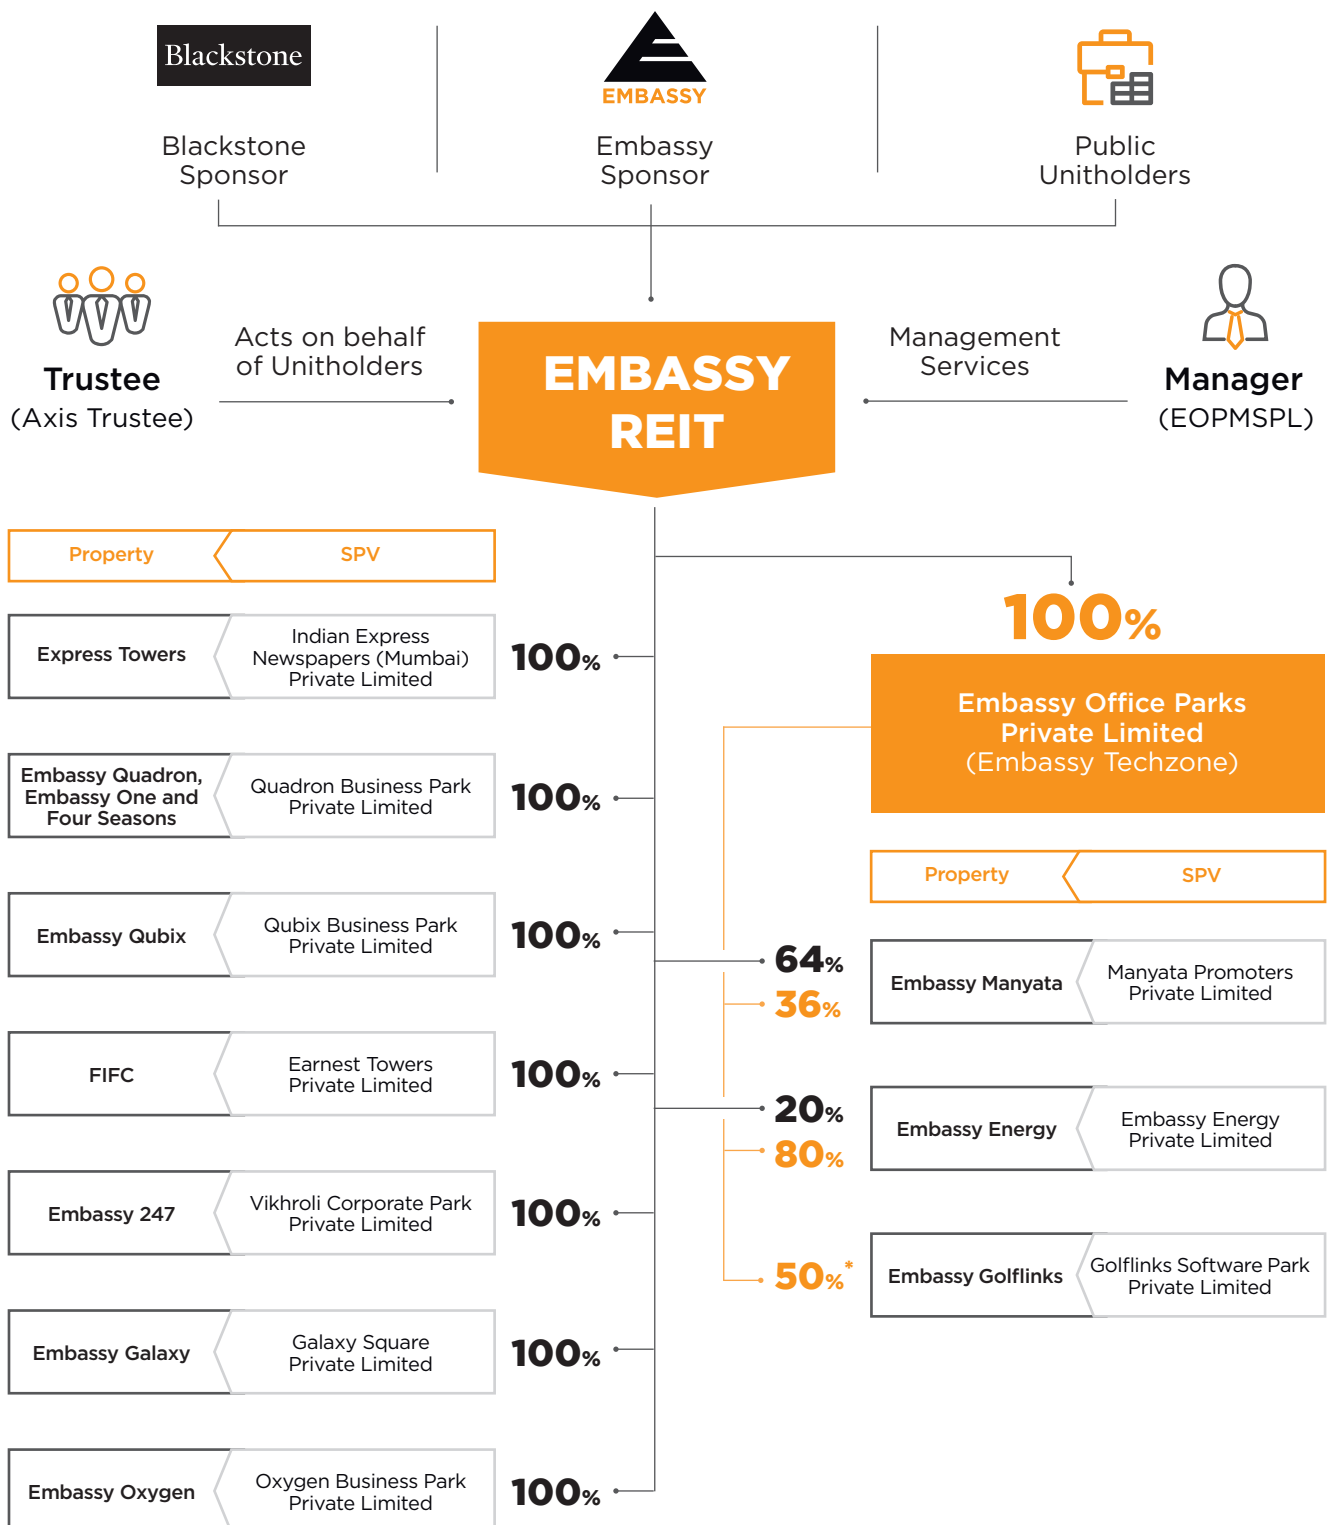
Blackstone

Blackstone Sponsor

EMBASSY

Embassy Sponsor

Public Unitholders

Trustee (Axis Trustee)

Acts on behalf of Unitholders

EMBASSY REIT

Management Services

Manager (EOPMSPL)

| Property | SPV |
|---|---|
| Express Towers | Indian Express Newspapers (Mumbai) Private Limited |
| Embassy Quadron, Embassy One and Four Seasons | Quadron Business Park Private Limited |
| Embassy Qubix | Qubix Business Park Private Limited |
| FIFC | Earnest Towers Private Limited |
| Embassy 247 | Vikhroli Corporate Park Private Limited |
| Embassy Galaxy | Galaxy Square Private Limited |
| Embassy Oxygen | Oxygen Business Park Private Limited |

100%
100%
100%
100%
100%
100%
100%

100%

Embassy Office Parks Private Limited (Embassy Techzone)

| Property | SPV |
|---|---|
| Embassy Manyata | Manyata Promoters Private Limited |
| Embassy Energy | Embassy Energy Private Limited |
| Embassy Golflinks | Golflinks Software Park Private Limited |

64%
36%
20%
80%
50%*